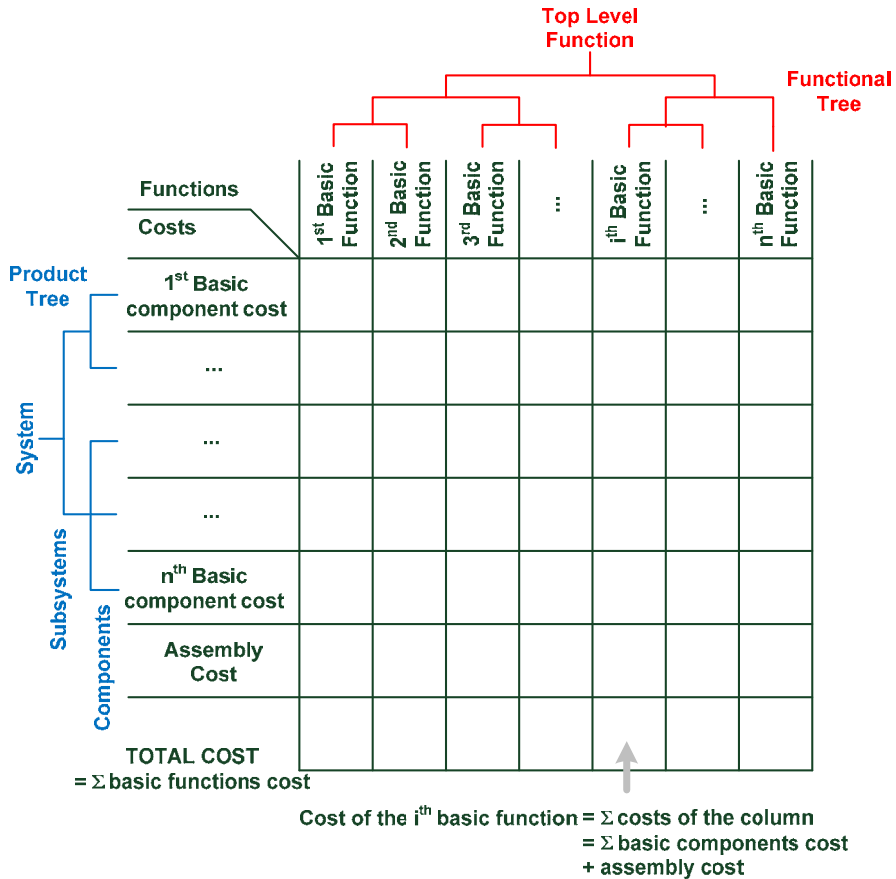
Top Level Function

Functional Tree

| Functions / Costs | 1$^{st}$ Basic Function | 2$^{nd}$ Basic Function | 3$^{rd}$ Basic Function | ... | i$^{th}$ Basic Function | ... | n$^{th}$ Basic Function |
|---|---|---|---|---|---|---|---|
| 1$^{st}$ Basic component cost | | | | | | | |
| ... | | | | | | | |
| ... | | | | | | | |
| ... | | | | | | | |
| n$^{th}$ Basic component cost | | | | | | | |
| Assembly Cost | | | | | | | |
| TOTAL COST = $\Sigma$ basic functions cost | | | | | | | |

Product Tree

System

Subsystems

Components

Cost of the i$^{th}$ basic function = $\Sigma$ costs of the column
= $\Sigma$ basic components cost
+ assembly cost